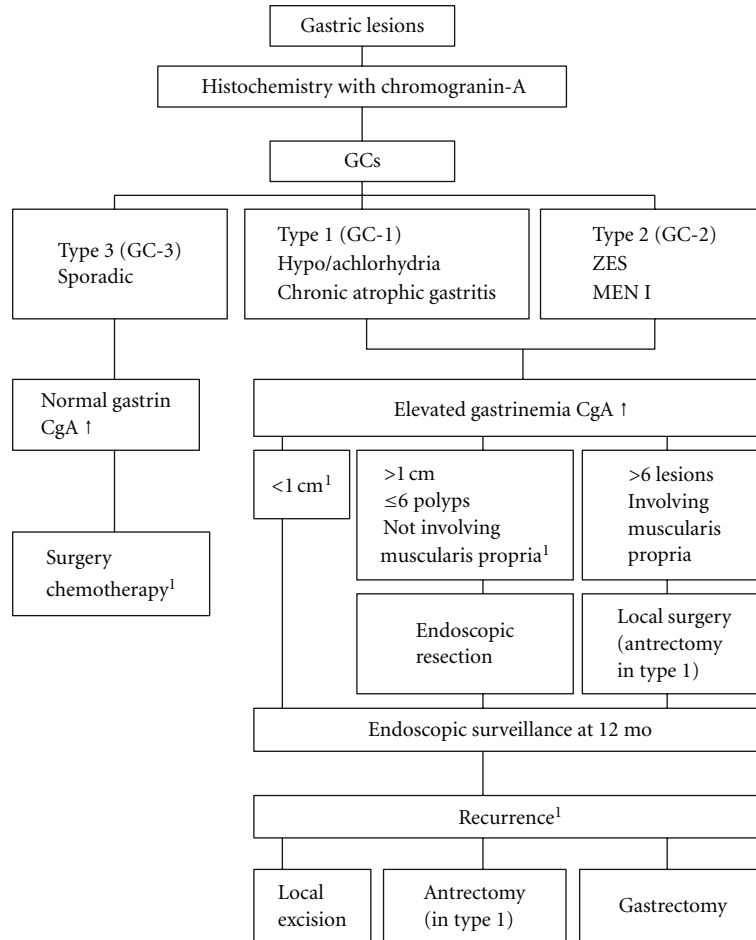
Gastric lesions

Histochemistry with chromogranin-A

GCs

Type 3 (GC-3)
Sporadic

Type 1 (GC-1)
Hypo/achlorhydria
Chronic atrophic gastritis

Type 2 (GC-2)
ZES
MEN I

Normal gastrin
CgA ↑

Surgery
chemotherapy$^1$

Elevated gastrinemia CgA ↑

<1 cm$^1$

>1 cm
≤6 polyps
Not involving
muscularis propria$^1$

>6 lesions
Involving
muscularis
propria

Endoscopic
resection

Local surgery
(antrectomy
in type 1)

Endoscopic surveillance at 12 mo

Recurrence$^1$

Local
excision

Antrectomy
(in type 1)

Gastrectomy